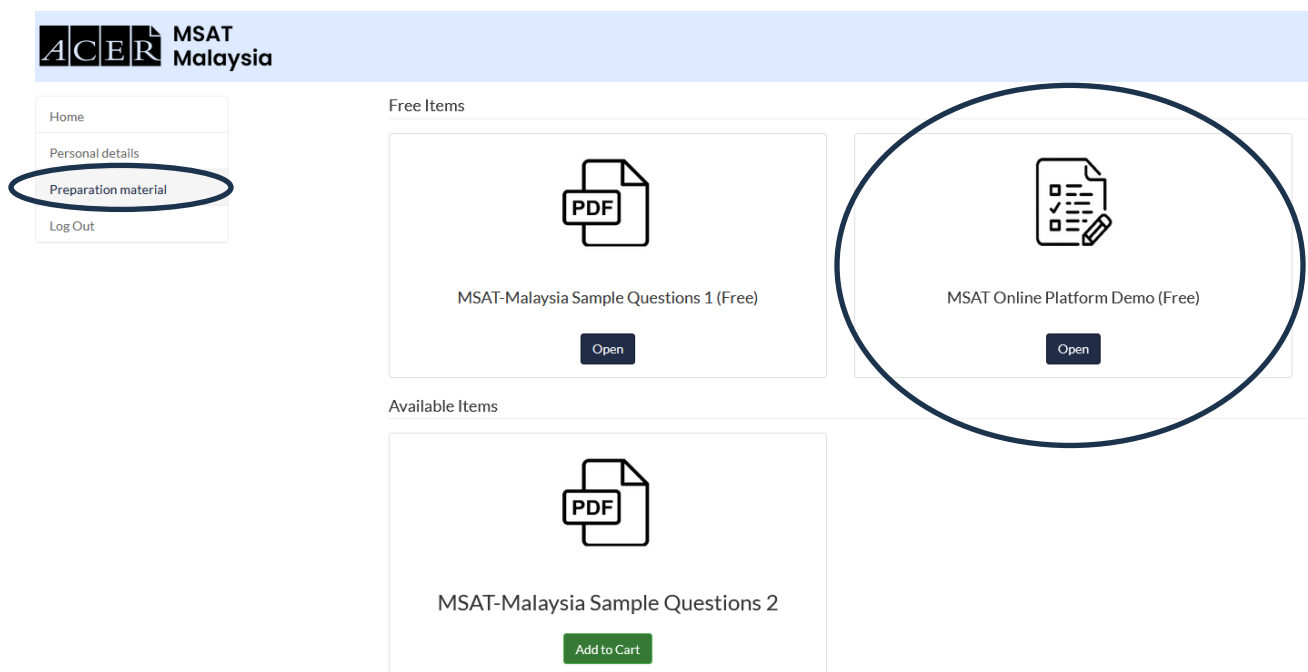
ACER MSAT Malaysia

Home

Personal details

Preparation material

Log Out

Free Items

PDF

MSAT-Malaysia Sample Questions 1 (Free)

Open

MSAT Online Platform Demo (Free)

Open

Available Items

PDF

MSAT-Malaysia Sample Questions 2

Add to Cart